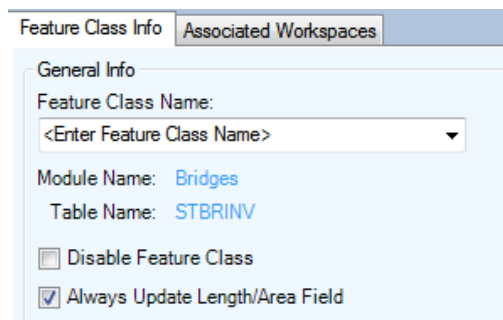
Feature Class Info | Associated Workspaces

General Info

Feature Class Name:

<Enter Feature Class Name>

Module Name: Bridges

Table Name: STBRINV

Disable Feature Class

Always Update Length/Area Field